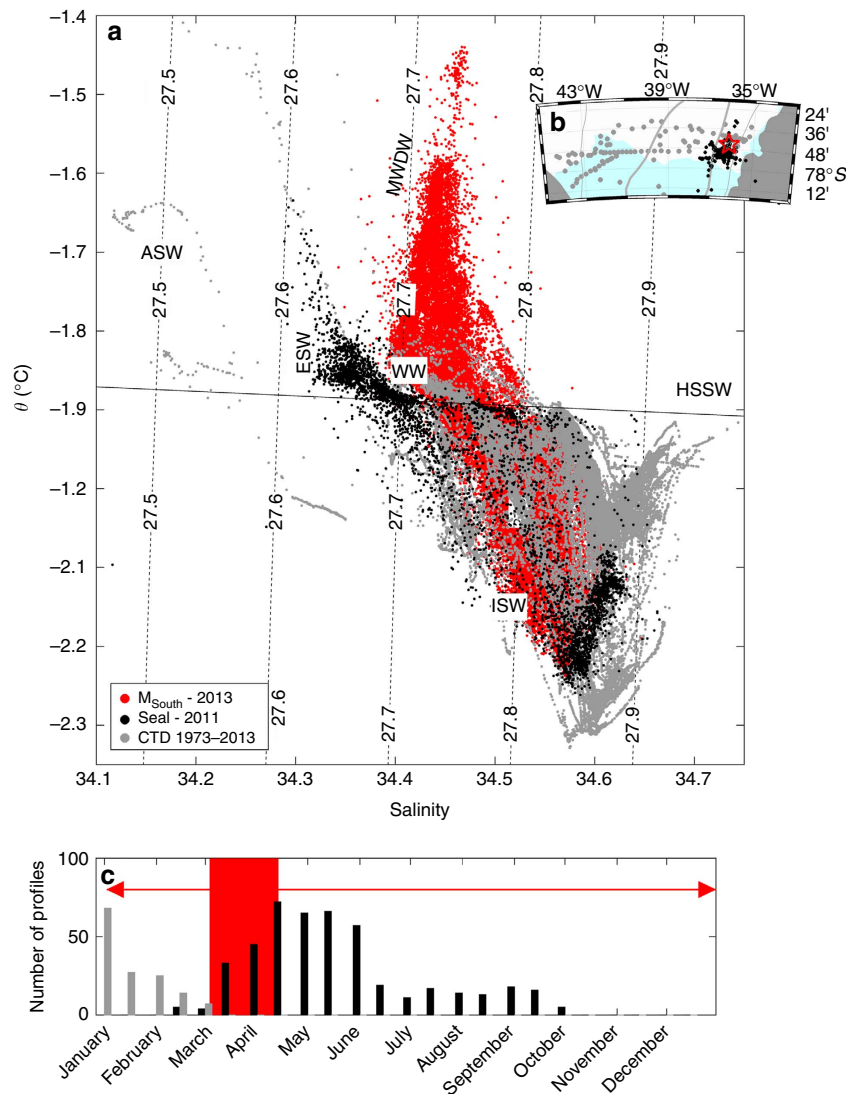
a

b

43°W 39°W 35°W

27.8 27.9

24' 36' 48' 78°S 12'

27.5 27.6 27.7 27.8 27.9

MWDW

ASW

27.5 27.6 27.7 27.8 27.9

ESW

WW

HSSW

27.5 27.6 27.7

ISW

27.6 27.7 27.8 27.9

$\theta$ (°C)

−1.4
−1.5
−1.6
−1.7
−1.8
−1.9
−1.2
−2.1
−2.2
−2.3

$M_{South}$ - 2013
Seal - 2011
CTD 1973–2013

34.1 34.2 34.3 34.4 34.5 34.6 34.7

Salinity

c

Number of profiles

100
50
0

January February March April May June July August September October November December